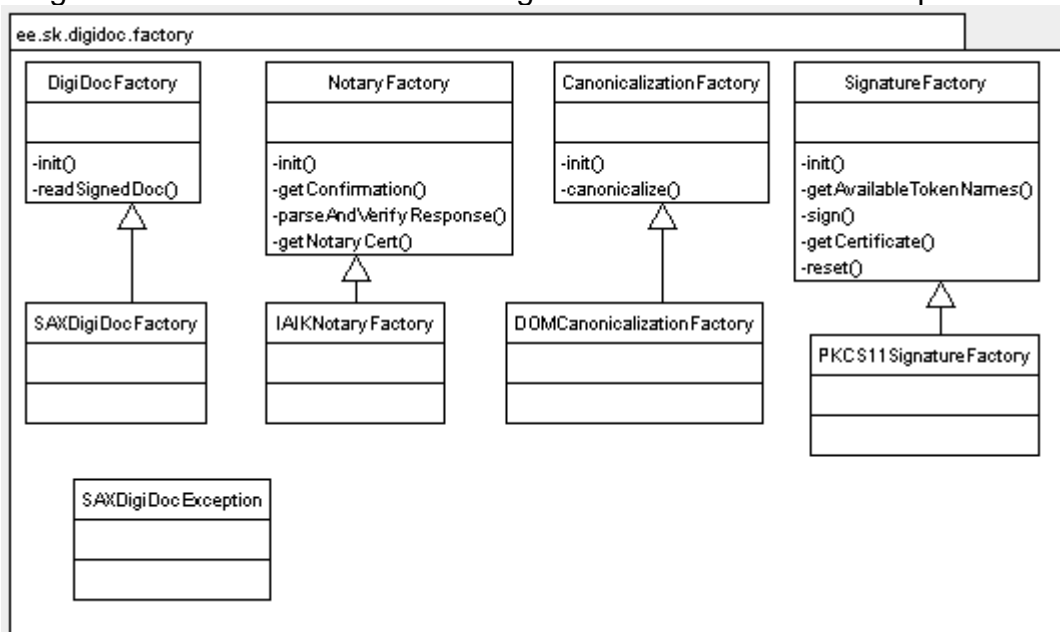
ee.sk.digidoc.factory

DigiDocFactory

-init()
-readSignedDoc()

NotaryFactory

-init()
-getConfirmation()
-parseAndVerifyResponse()
-getNotaryCert()

CanonicalizationFactory

-init()
-canonicalize()

SignatureFactory

-init()
-getAvailableTokenNames()
-sign()
-getCertificate()
-reset()

SAXDigiDocFactory

IAIKNotaryFactory

DOMCanonicalizationFactory

PKCS11SignatureFactory

SAXDigiDocException